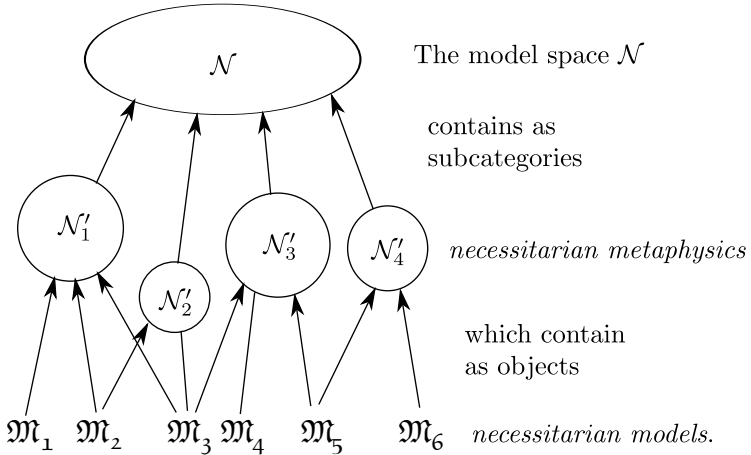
$\mathcal{N}$

The model space $\mathcal{N}$

contains as subcategories

$\mathcal{N}_1'$

$\mathcal{N}_2'$

$\mathcal{N}_3'$

$\mathcal{N}_4'$

*necessitarian metaphysics*

which contain as objects

$\mathfrak{M}_1$ $\mathfrak{M}_2$ $\mathfrak{M}_3$ $\mathfrak{M}_4$ $\mathfrak{M}_5$ $\mathfrak{M}_6$ *necessitarian models.*